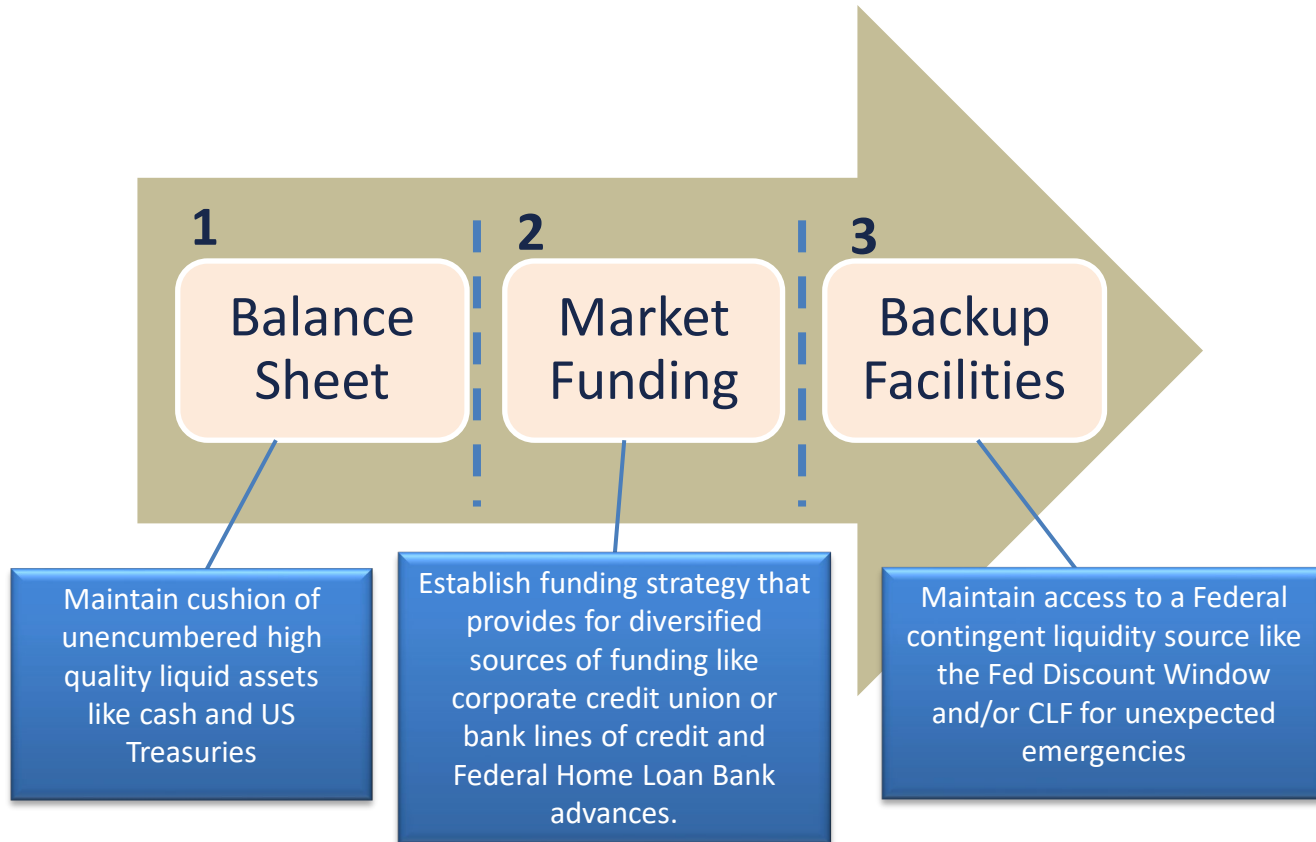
1

Balance Sheet

2

Market Funding

3

Backup Facilities

Maintain cushion of unencumbered high quality liquid assets like cash and US Treasuries

Establish funding strategy that provides for diversified sources of funding like corporate credit union or bank lines of credit and Federal Home Loan Bank advances.

Maintain access to a Federal contingent liquidity source like the Fed Discount Window and/or CLF for unexpected emergencies